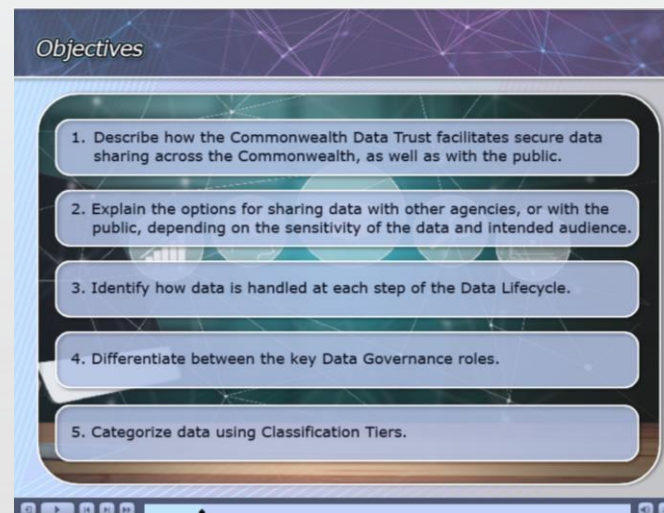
Objectives

1. Describe how the Commonwealth Data Trust facilitates secure data sharing across the Commonwealth, as well as with the public.

2. Explain the options for sharing data with other agencies, or with the public, depending on the sensitivity of the data and intended audience.

3. Identify how data is handled at each step of the Data Lifecycle.

4. Differentiate between the key Data Governance roles.

5. Categorize data using Classification Tiers.